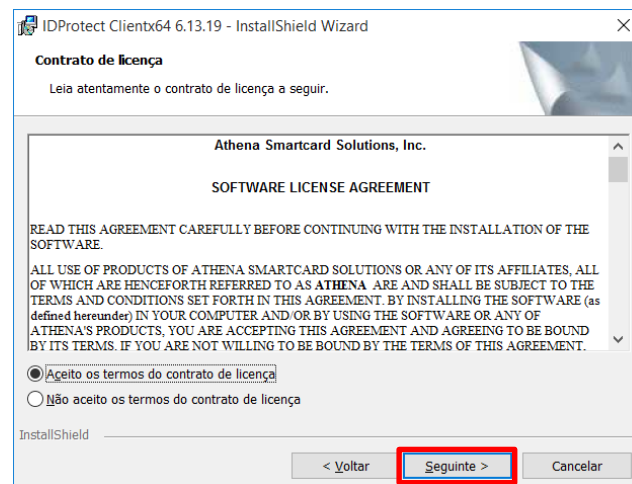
IDProtect Clientx64 6.13.19 - InstallShield Wizard

Contrato de licença

Leia atentamente o contrato de licença a seguir.

Athena Smartcard Solutions, Inc.

SOFTWARE LICENSE AGREEMENT

READ THIS AGREEMENT CAREFULLY BEFORE CONTINUING WITH THE INSTALLATION OF THE SOFTWARE.

ALL USE OF PRODUCTS OF ATHENA SMARTCARD SOLUTIONS OR ANY OF ITS AFFILIATES, ALL OF WHICH ARE HENCEFORTH REFERRED TO AS **ATHENA** ARE AND SHALL BE SUBJECT TO THE TERMS AND CONDITIONS SET FORTH IN THIS AGREEMENT. BY INSTALLING THE SOFTWARE (as defined hereunder) IN YOUR COMPUTER AND/OR BY USING THE SOFTWARE OR ANY OF ATHENA'S PRODUCTS, YOU ARE ACCEPTING THIS AGREEMENT AND AGREEING TO BE BOUND BY ITS TERMS. IF YOU ARE NOT WILLING TO BE BOUND BY THE TERMS OF THIS AGREEMENT.

Aceito os termos do contrato de licença

Não aceito os termos do contrato de licença

InstallShield

< Voltar

Seguinte >

Cancelar